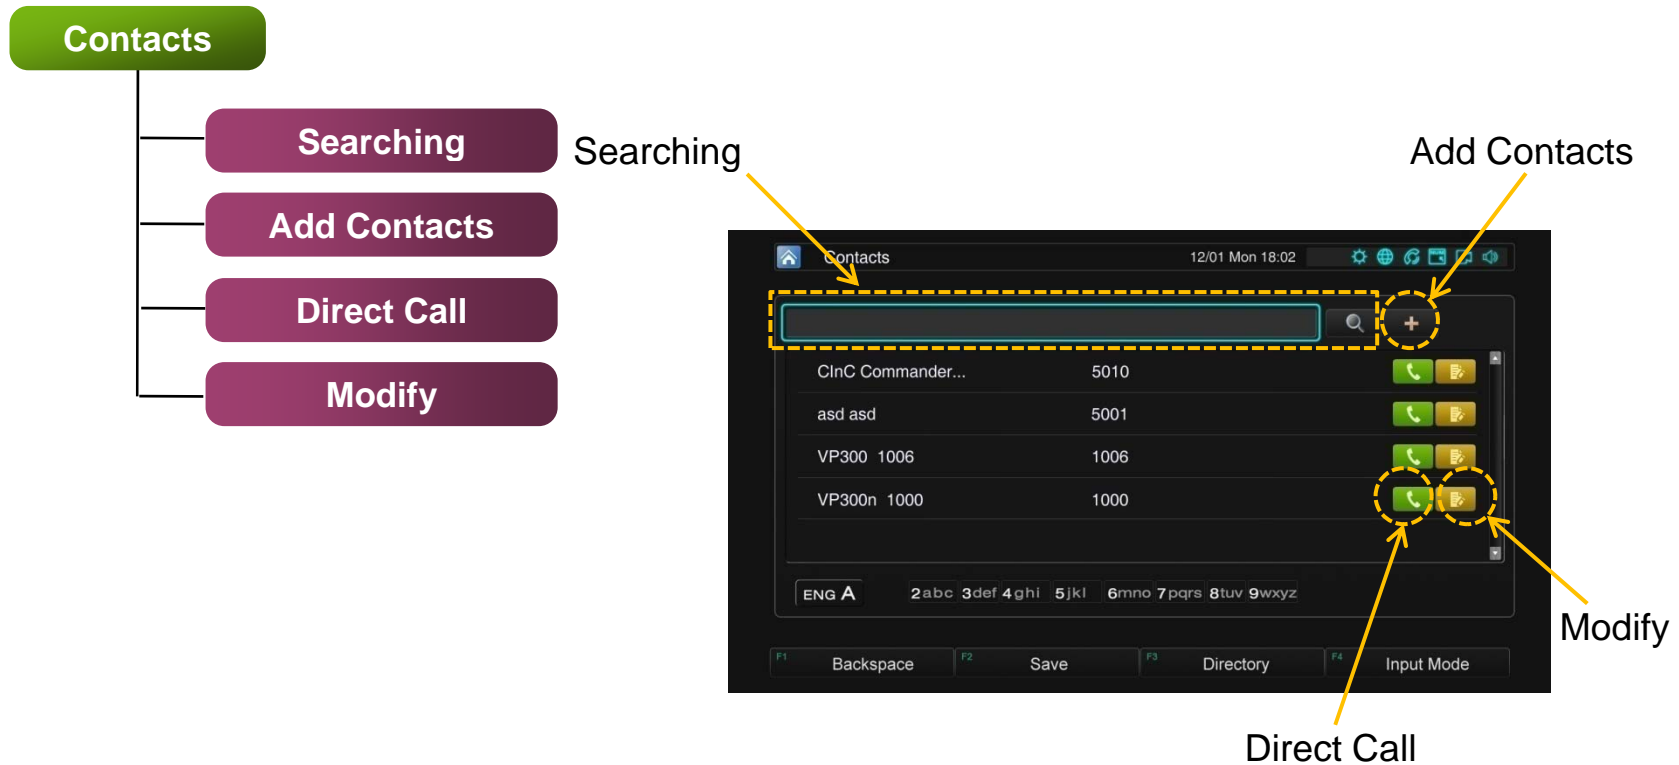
Contacts

Searching

Add Contacts

Direct Call

Modify

Searching

Add Contacts

Contacts 12/01 Mon 18:02

+

ClnC Commander... 5010

asd asd 5001

VP300 1006 1006

VP300n 1000 1000

ENG A

2abc 3def 4ghi 5jkl 6mno 7pqrs 8tuv 9wxyz

F1 Backspace F2 Save F3 Directory F4 Input Mode

Modify

Direct Call